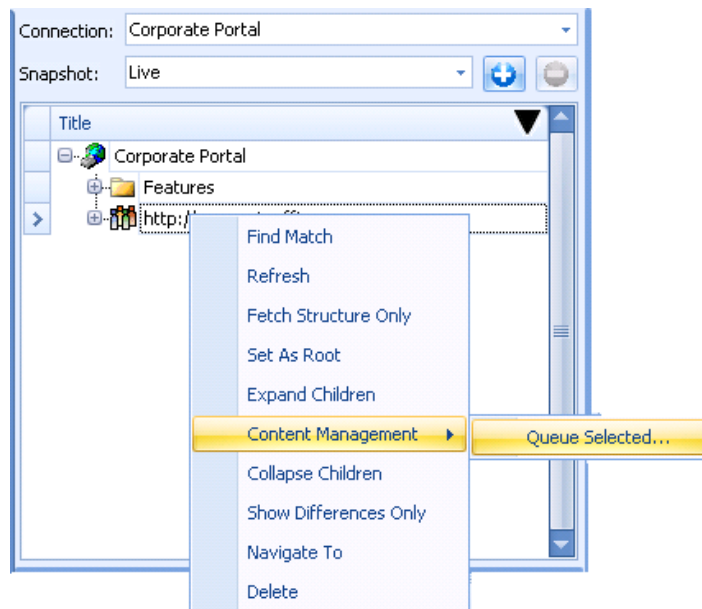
Connection: Corporate Portal

Snapshot: Live

Title

Corporate Portal

Features

http:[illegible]

Find Match

Refresh

Fetch Structure Only

Set As Root

Expand Children

Content Management

Queue Selected...

Collapse Children

Show Differences Only

Navigate To

Delete